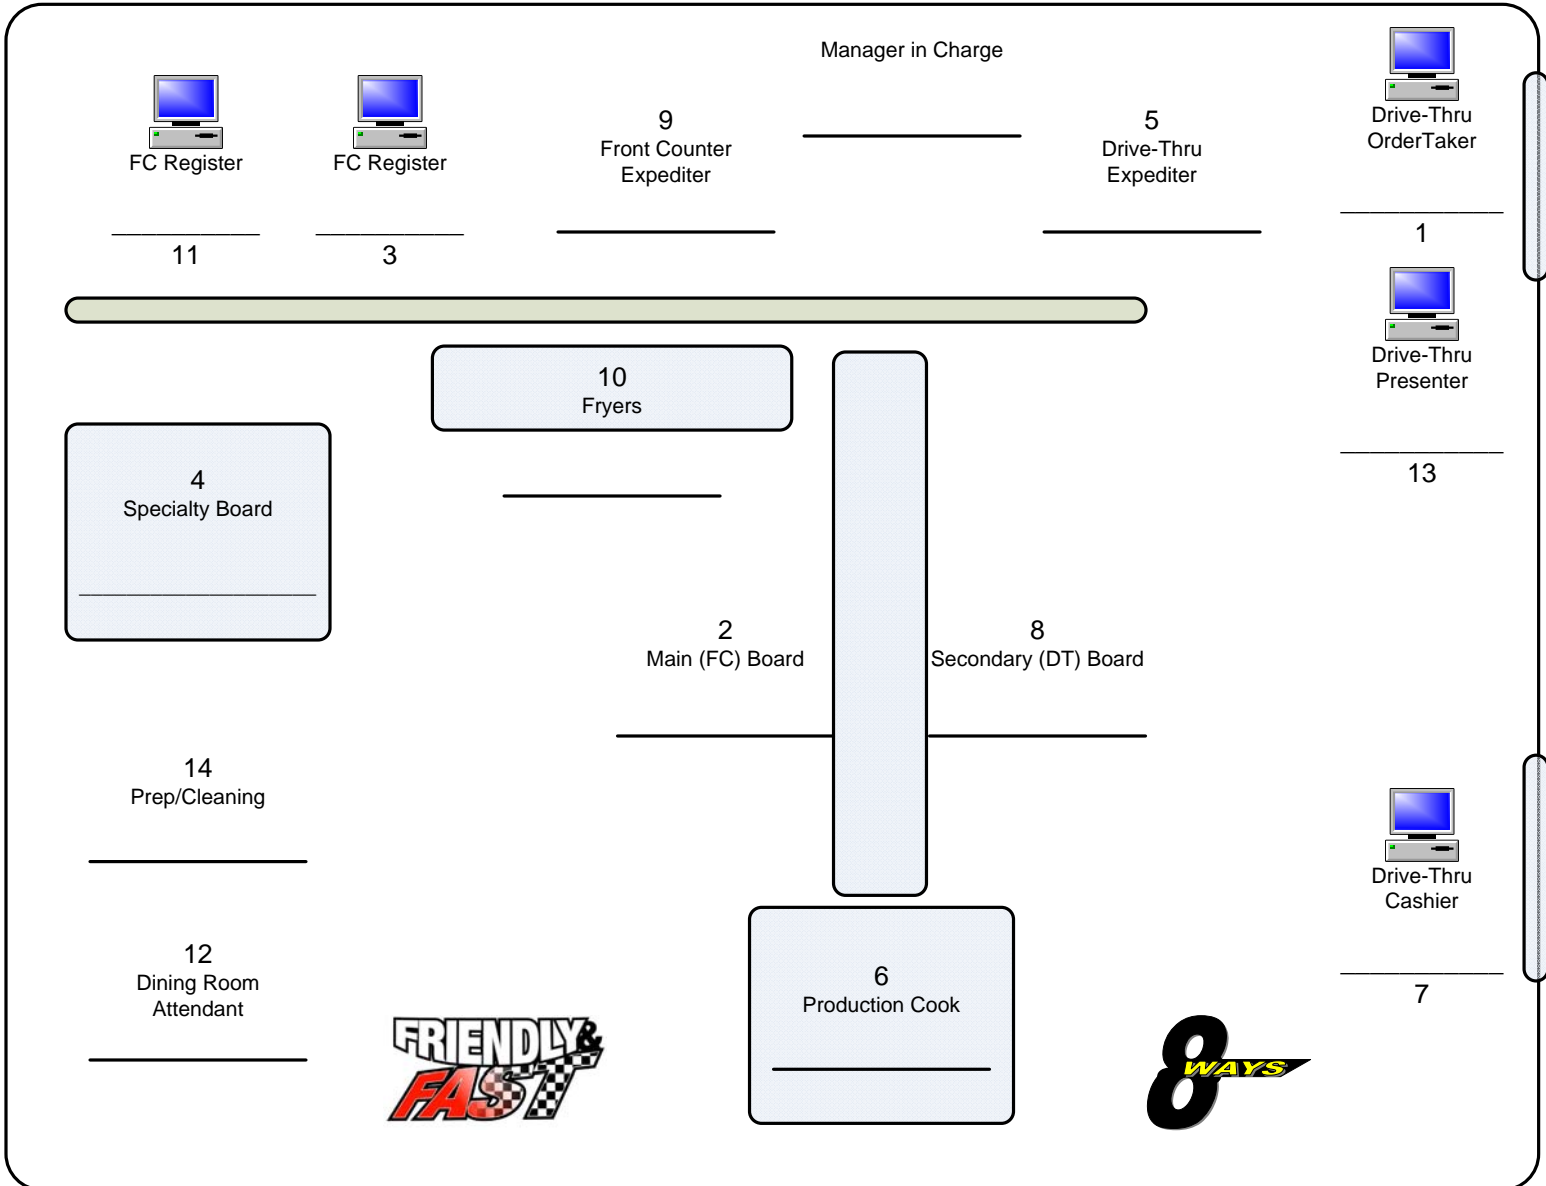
Manager in Charge

FC Register
11

FC Register
3

9
Front Counter Expediter

5
Drive-Thru Expediter

Drive-Thru OrderTaker
1

Drive-Thru Presenter
13

10
Fryers

4
Specialty Board

2
Main (FC) Board

8
Secondary (DT) Board

14
Prep/Cleaning

Drive-Thru Cashier
7

12
Dining Room Attendant

6
Production Cook

FRIENDLY& FAST

8 WAYS